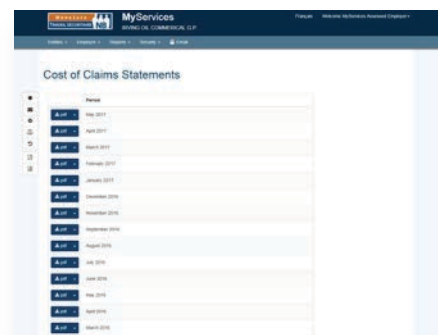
MyServices
IRVING OIL COMMERCIAL G.P.
Français Welcome MyServices Assessed Employer

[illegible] Employer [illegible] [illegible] Email

Cost of Claims Statements

Period

PDF May 2017
PDF April 2017
PDF March 2017
PDF February 2017
PDF January 2017
PDF December 2016
PDF November 2016
PDF September 2016
PDF August 2016
PDF July 2016
PDF June 2016
PDF May 2016
PDF April 2016
PDF March 2016